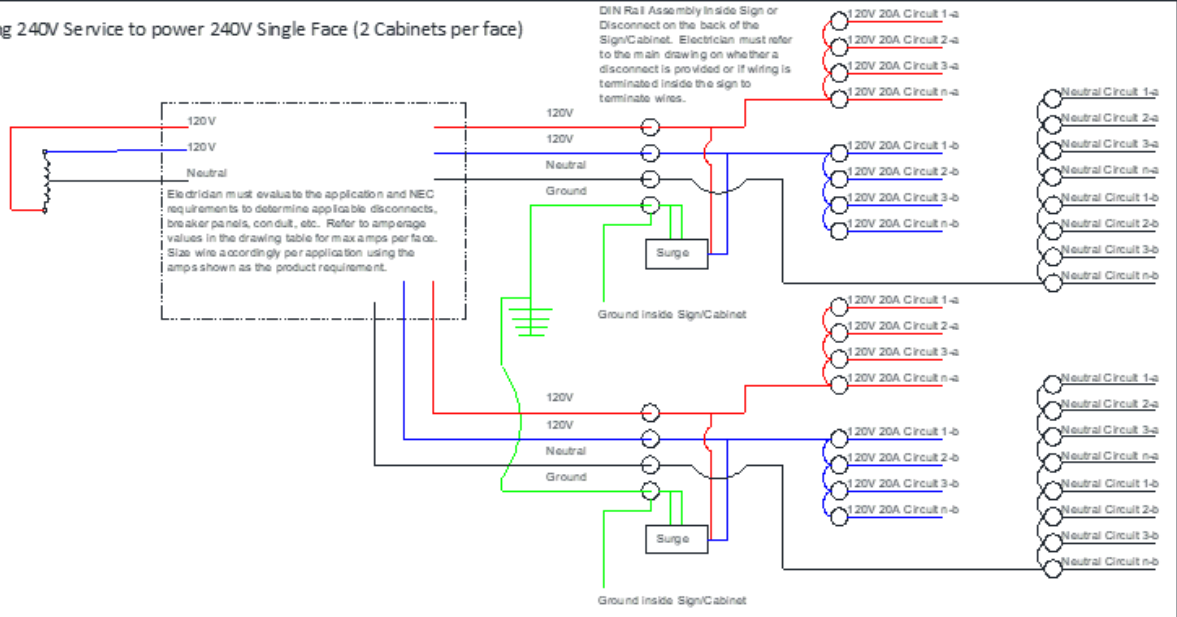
g 240V Service to power 240V Single Face (2 Cabinets per face)

DIN Rail Assembly Inside Sign or Disconnect on the back of the Sign/Cabinet. Electrician must refer to the main drawing on whether a disconnect is provided or if wiring is terminated inside the sign to terminate wires.

120V
120V
Neutral

Electrician must evaluate the application and NEC requirements to determine applicable disconnects, breaker panels, conduit, etc. Refer to amperage values in the drawing table for max amps per face. Size wire accordingly per application using the amps shown as the product requirement.

120V
120V
Neutral
Ground

Surge

Ground inside Sign/Cabinet

120V 20A Circuit 1-a
120V 20A Circuit 2-a
120V 20A Circuit 3-a
120V 20A Circuit n-a
120V 20A Circuit 1-b
120V 20A Circuit 2-b
120V 20A Circuit 3-b
120V 20A Circuit n-b

Neutral Circuit 1-a
Neutral Circuit 2-a
Neutral Circuit 3-a
Neutral Circuit n-a
Neutral Circuit 1-b
Neutral Circuit 2-b
Neutral Circuit 3-b
Neutral Circuit n-b

120V
120V
Neutral
Ground

Surge

Ground inside Sign/Cabinet

120V 20A Circuit 1-a
120V 20A Circuit 2-a
120V 20A Circuit 3-a
120V 20A Circuit n-a
120V 20A Circuit 1-b
120V 20A Circuit 2-b
120V 20A Circuit 3-b
120V 20A Circuit n-b

Neutral Circuit 1-a
Neutral Circuit 2-a
Neutral Circuit 3-a
Neutral Circuit n-a
Neutral Circuit 1-b
Neutral Circuit 2-b
Neutral Circuit 3-b
Neutral Circuit n-b